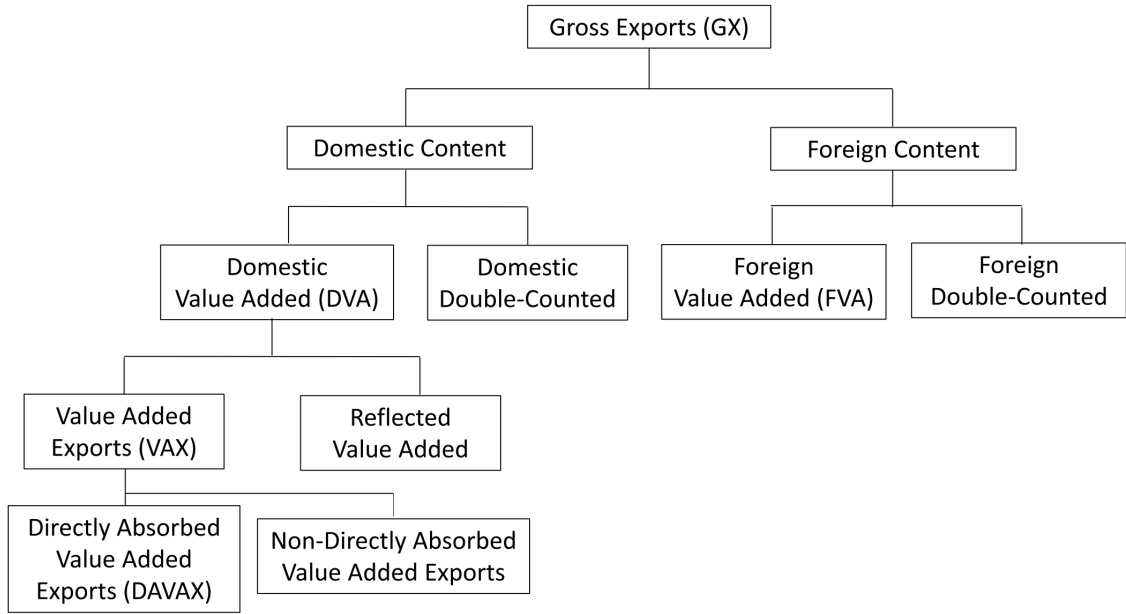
Gross Exports (GX)

Domestic Content

Foreign Content

Domestic Value Added (DVA)

Domestic Double-Counted

Foreign Value Added (FVA)

Foreign Double-Counted

Value Added Exports (VAX)

Reflected Value Added

Directly Absorbed Value Added Exports (DAVAX)

Non-Directly Absorbed Value Added Exports